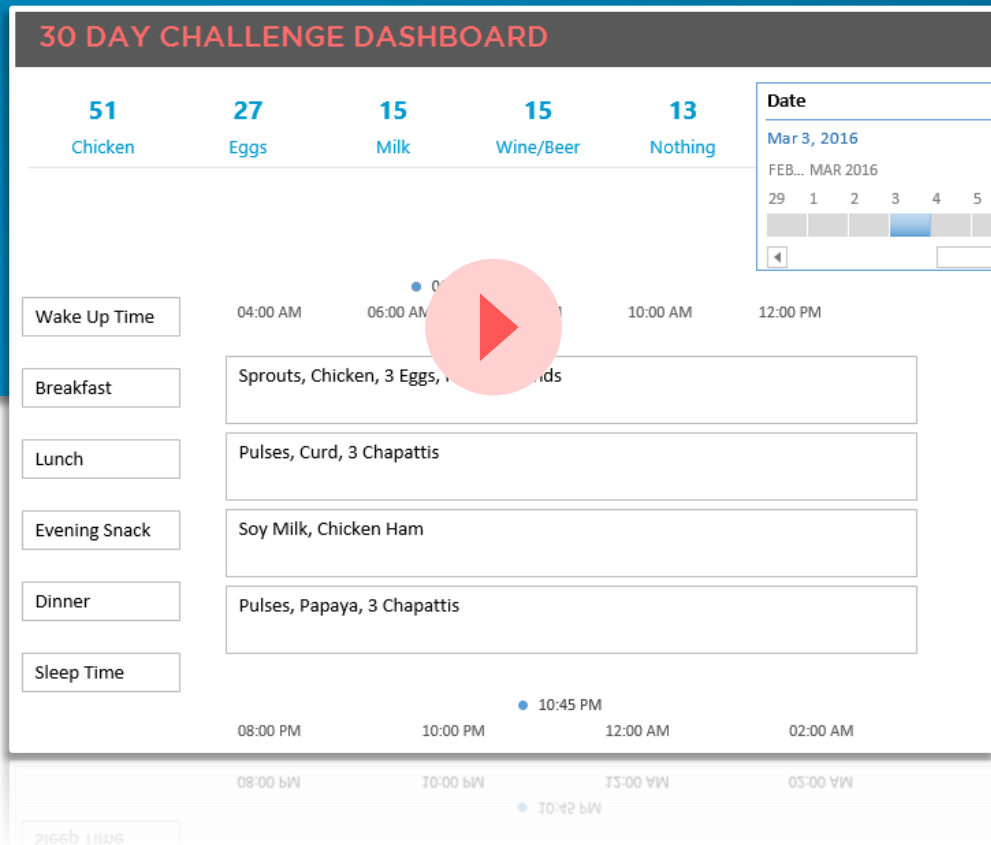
30 DAY CHALLENGE DASHBOARD

51
Chicken

27
Eggs

15
Milk

15
Wine/Beer

13
Nothing

Date
Mar 3, 2016
FEB... MAR 2016
29 1 2 3 4 5

Wake Up Time
0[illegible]
04:00 AM 06:00 AM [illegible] 10:00 AM 12:00 PM

Breakfast
Sprouts, Chicken, 3 Eggs, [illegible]nds

Lunch
Pulses, Curd, 3 Chapattis

Evening Snack
Soy Milk, Chicken Ham

Dinner
Pulses, Papaya, 3 Chapattis

Sleep Time
10:45 PM
08:00 PM 10:00 PM 12:00 AM 02:00 AM